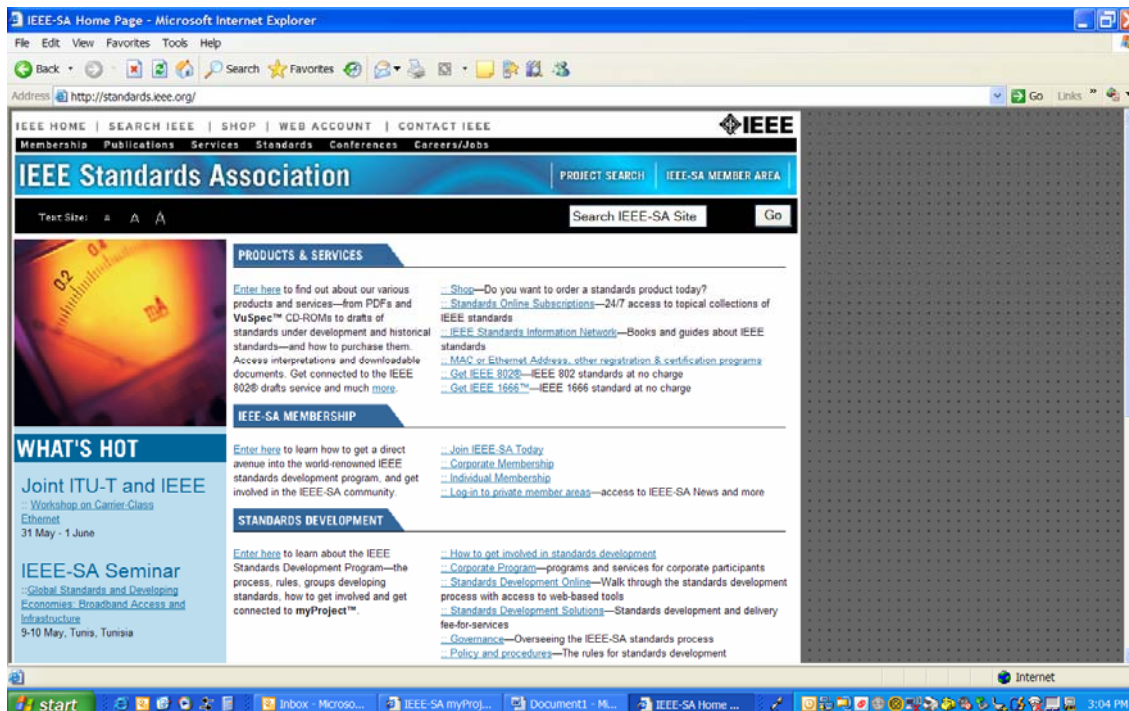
IEEE-SA Home Page - Microsoft Internet Explorer

File Edit View Favorites Tools Help

Back Search Favorites

Address http://standards.ieee.org/

Go Links

IEEE HOME | SEARCH IEEE | SHOP | WEB ACCOUNT | CONTACT IEEE

IEEE

Membership Publications Services Standards Conferences Careers/Jobs

IEEE Standards Association

PROJECT SEARCH | IEEE-SA MEMBER AREA

Text Size: A A A

Search IEEE-SA Site Go

PRODUCTS & SERVICES

Enter here to find out about our various products and services—from PDFs and VuSpec™ CD-ROMs to drafts of standards under development and historical standards—and how to purchase them. Access interpretations and downloadable documents. Get connected to the IEEE 802® drafts service and much more.

:: Shop—Do you want to order a standards product today?
:: Standards Online Subscriptions—24/7 access to topical collections of IEEE standards
:: IEEE Standards Information Network—Books and guides about IEEE standards
:: MAC or Ethernet Address, other registration & certification programs
:: Get IEEE 802®—IEEE 802 standards at no charge
:: Get IEEE 1666™—IEEE 1666 standard at no charge

IEEE-SA MEMBERSHIP

Enter here to learn how to get a direct avenue into the world-renowned IEEE standards development program, and get involved in the IEEE-SA community.

:: Join IEEE-SA Today
:: Corporate Membership
:: Individual Membership
:: Log-in to private member areas—access to IEEE-SA News and more

STANDARDS DEVELOPMENT

Enter here to learn about the IEEE Standards Development Program—the process, rules, groups developing standards, how to get involved and get connected to myProject™.

:: How to get involved in standards development
:: Corporate Program—programs and services for corporate participants
:: Standards Development Online—Walk through the standards development process with access to web-based tools
:: Standards Development Solutions—Standards development and delivery fee-for-services
:: Governance—Overseeing the IEEE-SA standards process
:: Policy and procedures—The rules for standards development

WHAT'S HOT

Joint ITU-T and IEEE
:: Workshop on Carrier-Class Ethernet
31 May - 1 June

IEEE-SA Seminar
::Global Standards and Developing Economies: Broadband Access and Infrastructure
9-10 May, Tunis, Tunisia

Internet

start | Inbox - Microso... | IEEE-SA myProj... | Document1 - Mi... | IEEE-SA Home ... | 3:04 PM